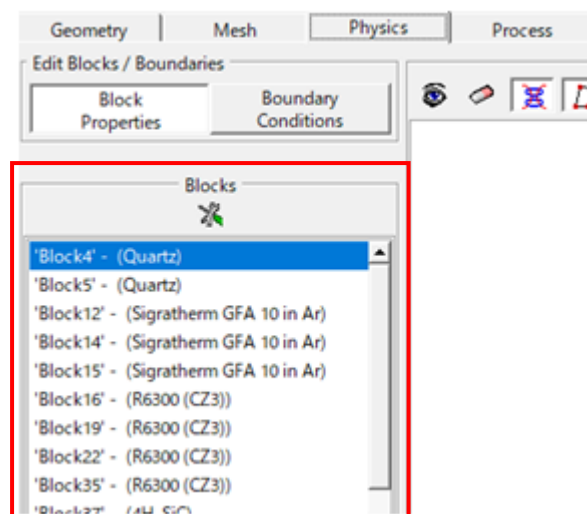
Geometry
Mesh
Physics
Process

Edit Blocks / Boundaries

Block Properties
Boundary Conditions

Blocks

'Block4' - (Quartz)
'Block5' - (Quartz)
'Block12' - (Sigratherm GFA 10 in Ar)
'Block14' - (Sigratherm GFA 10 in Ar)
'Block15' - (Sigratherm GFA 10 in Ar)
'Block16' - (R6300 (CZ3))
'Block19' - (R6300 (CZ3))
'Block22' - (R6300 (CZ3))
'Block35' - (R6300 (CZ3))
'Block37' - (4H-SiC)